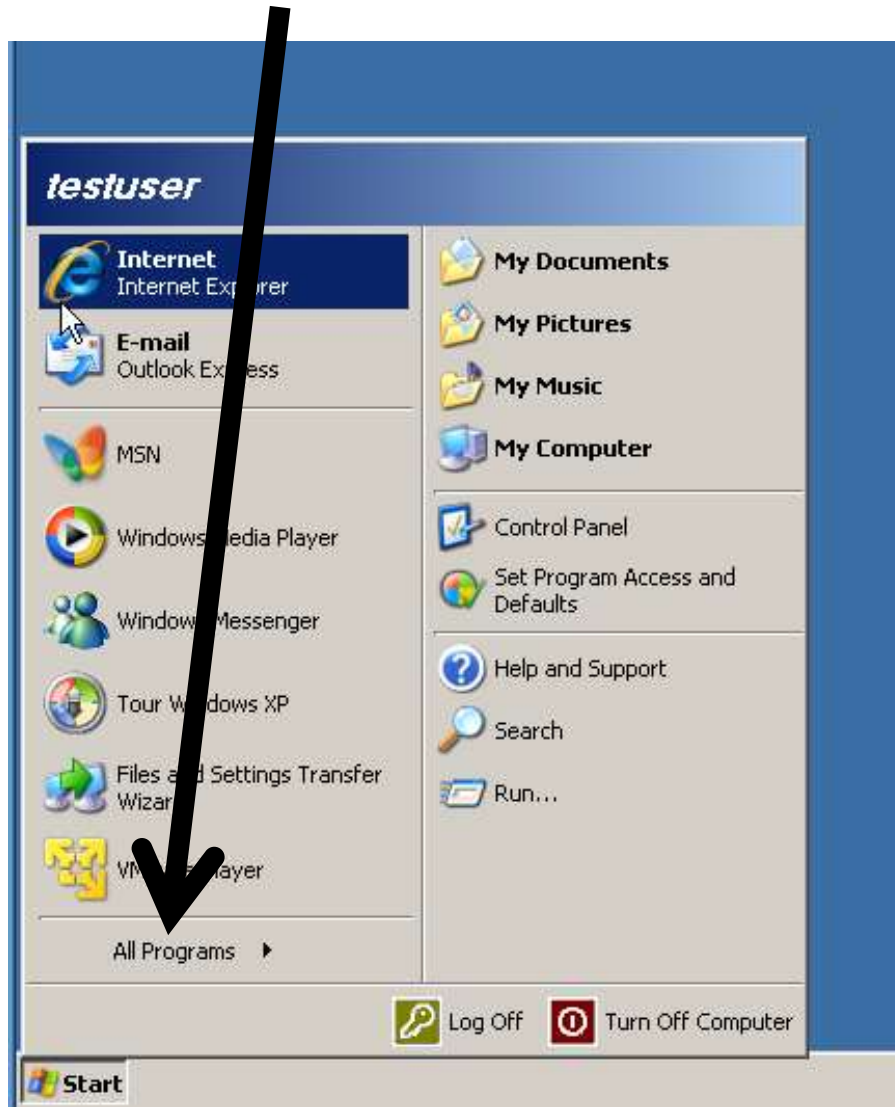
testuser

Internet
Internet Exp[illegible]rer

E-mail
Outlook Ex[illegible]ess

MSN

Windows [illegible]edia Player

Window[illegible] Messenger

Tour W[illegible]dows XP

Files a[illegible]d Settings Transfer Wiza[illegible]

VM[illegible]ayer

All Programs

My Documents

My Pictures

My Music

My Computer

Control Panel

Set Program Access and Defaults

Help and Support

Search

Run...

Log Off

Turn Off Computer

Start